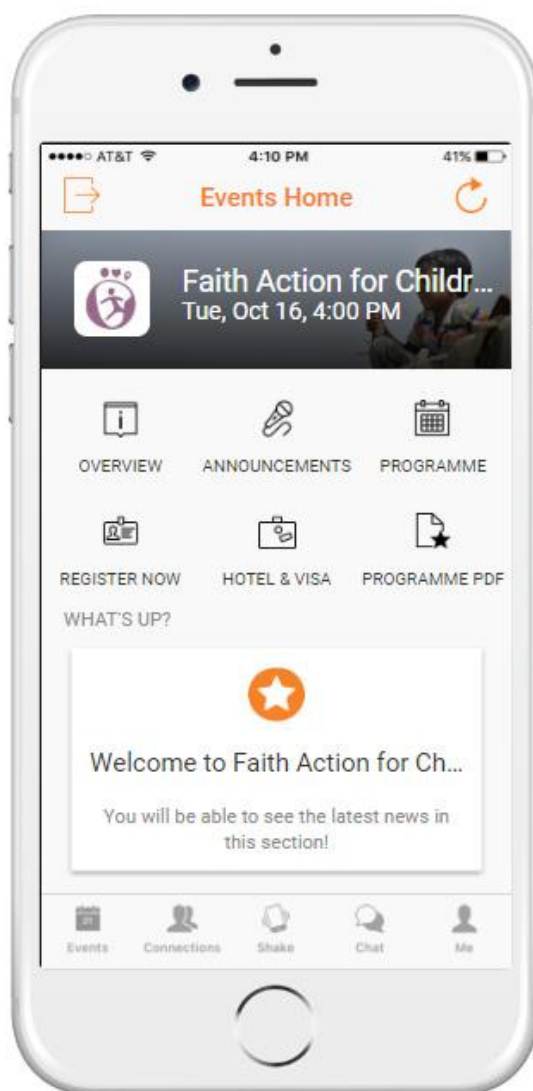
●●●●○ AT&T 4:10 PM 41%

Events Home

Faith Action for Childr...
Tue, Oct 16, 4:00 PM

OVERVIEW
ANNOUNCEMENTS
PROGRAMME
REGISTER NOW
HOTEL & VISA
PROGRAMME PDF

WHAT'S UP?

Welcome to Faith Action for Ch...

You will be able to see the latest news in this section!

Events
Connections
Shake
Chat
Me